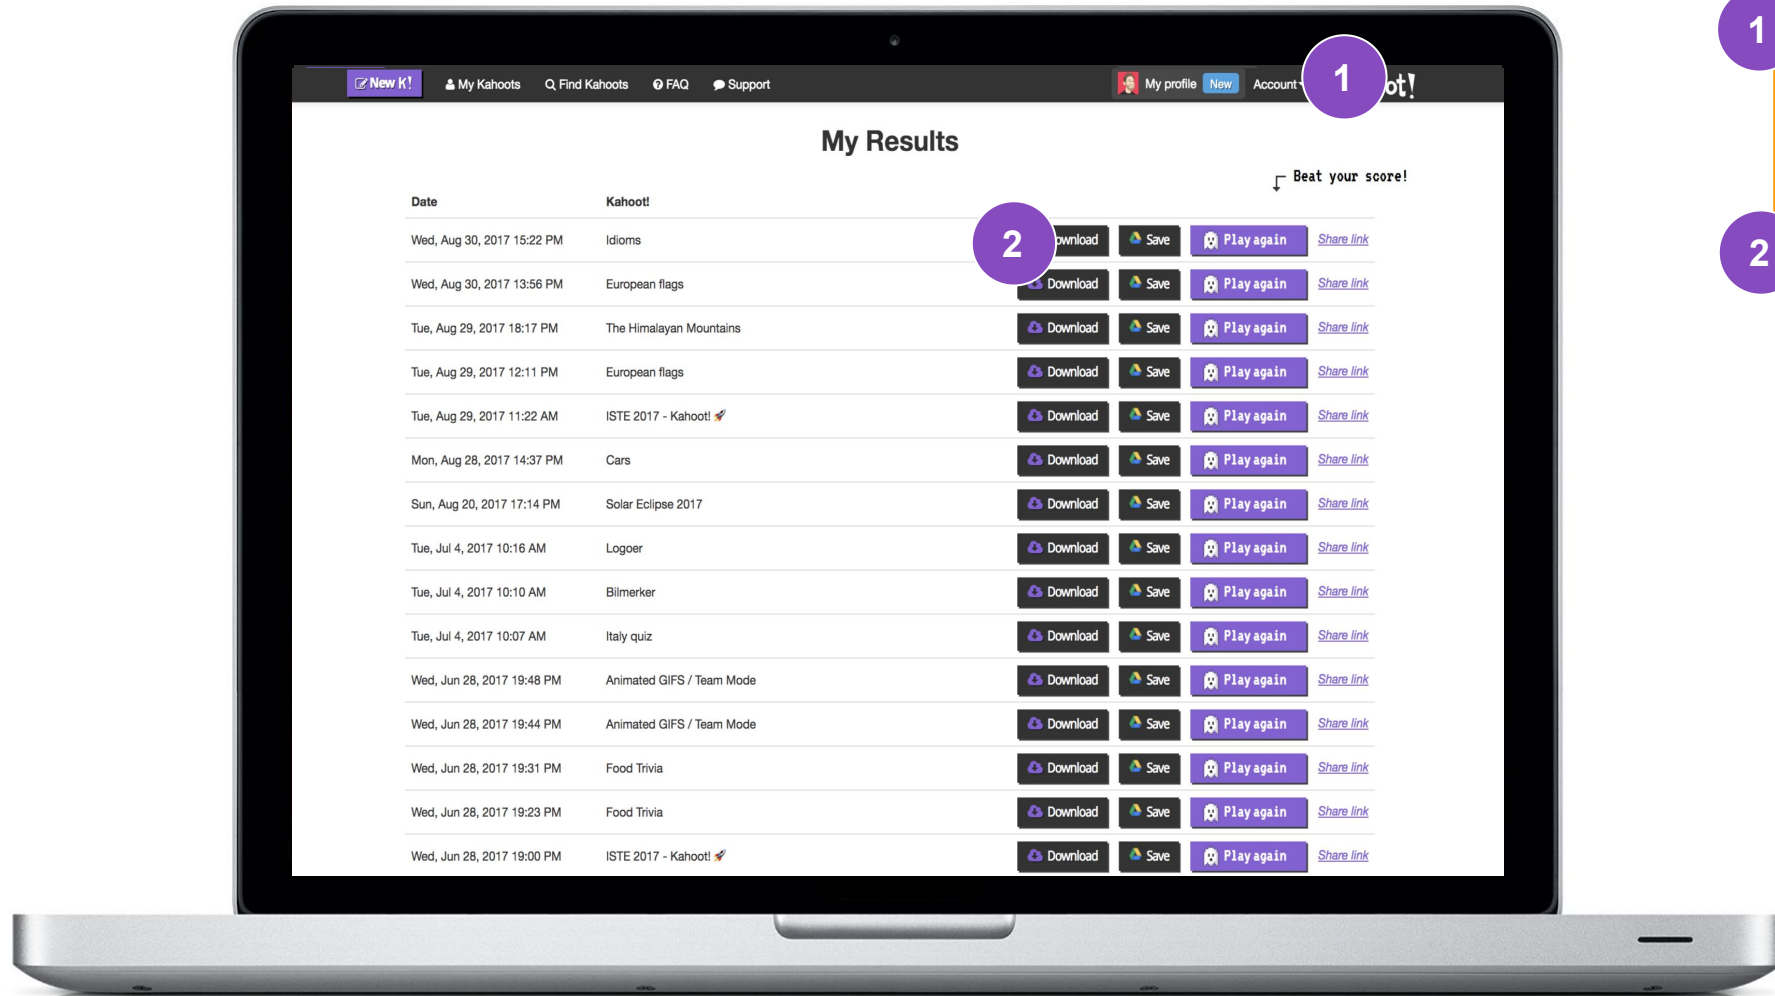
1

2

New K! My Kahoots Find Kahoots FAQ Support My profile New Account 1 ot!

My Results

Beat your score!

| Date | Kahoot! | | | | |
|---|---|---|---|---|---|
| Wed, Aug 30, 2017 15:22 PM | Idioms | 2 ownload | Save | Play again | Share link |
| Wed, Aug 30, 2017 13:56 PM | European flags | Download | Save | Play again | Share link |
| Tue, Aug 29, 2017 18:17 PM | The Himalayan Mountains | Download | Save | Play again | Share link |
| Tue, Aug 29, 2017 12:11 PM | European flags | Download | Save | Play again | Share link |
| Tue, Aug 29, 2017 11:22 AM | ISTE 2017 - Kahoot! | Download | Save | Play again | Share link |
| Mon, Aug 28, 2017 14:37 PM | Cars | Download | Save | Play again | Share link |
| Sun, Aug 20, 2017 17:14 PM | Solar Eclipse 2017 | Download | Save | Play again | Share link |
| Tue, Jul 4, 2017 10:16 AM | Logoer | Download | Save | Play again | Share link |
| Tue, Jul 4, 2017 10:10 AM | Bilmerker | Download | Save | Play again | Share link |
| Tue, Jul 4, 2017 10:07 AM | Italy quiz | Download | Save | Play again | Share link |
| Wed, Jun 28, 2017 19:48 PM | Animated GIFS / Team Mode | Download | Save | Play again | Share link |
| Wed, Jun 28, 2017 19:44 PM | Animated GIFS / Team Mode | Download | Save | Play again | Share link |
| Wed, Jun 28, 2017 19:31 PM | Food Trivia | Download | Save | Play again | Share link |
| Wed, Jun 28, 2017 19:23 PM | Food Trivia | Download | Save | Play again | Share link |
| Wed, Jun 28, 2017 19:00 PM | ISTE 2017 - Kahoot! | Download | Save | Play again | Share link |